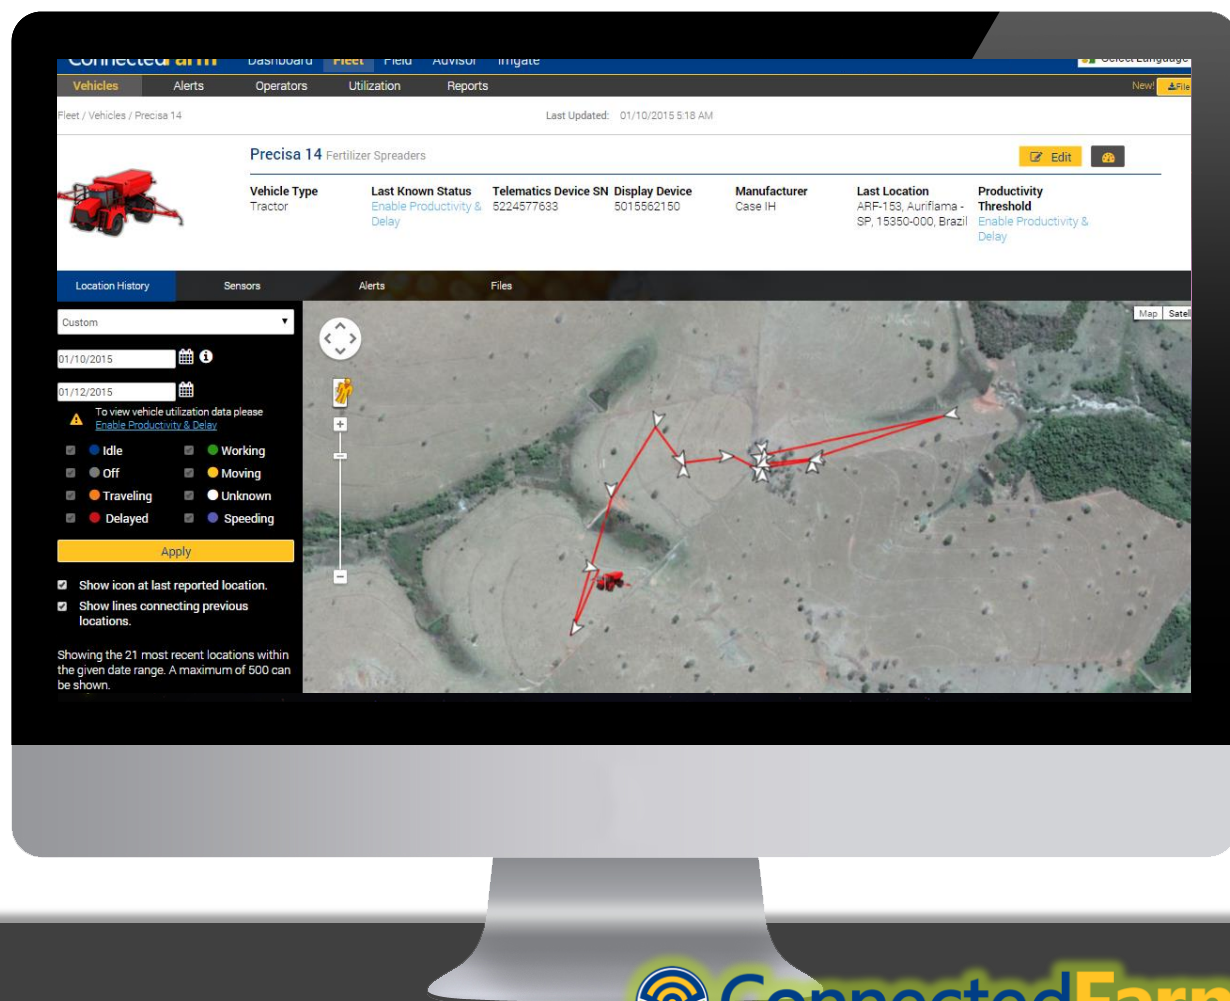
ConnectedFarm Dashboard Fleet Field Advisor Irrigate Select Language

Vehicles Alerts Operators Utilization Reports New! File

Fleet / Vehicles / Precisa 14

Last Updated: 01/10/2015 5:18 AM

Precisa 14 Fertilizer Spreaders

Edit

| Vehicle Type | Last Known Status | Telematics Device SN | Display Device | Manufacturer | Last Location | Productivity Threshold |
|---|---|---|---|---|---|---|
| Tractor | Enable Productivity & Delay | 5224577633 | 5015562150 | Case IH | ARF-153, Auriflama - SP, 15350-000, Brazil | Enable Productivity & Delay |

Location History Sensors Alerts Files

Custom

01/10/2015

01/12/2015

To view vehicle utilization data please Enable Productivity & Delay

Idle
Working
Off
Moving
Traveling
Unknown
Delayed
Speeding

Apply

Show icon at last reported location.

Show lines connecting previous locations.

Showing the 21 most recent locations within the given date range. A maximum of 500 can be shown.

Map Satell

ConnectedFarm